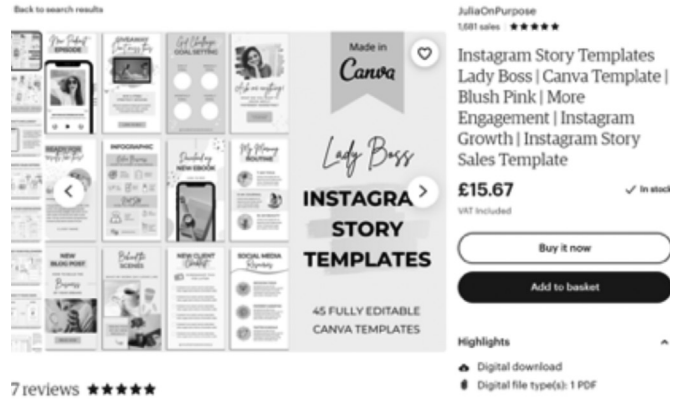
Back to search results

New Podcast Episode

Giveaway

Get Challenge Goal Setting

Ask me anything

Ready for

Infographic

Download my New Ebook

My Morning Routine

New Blog Post

Behind the Scenes

New Client Checklist

Social Media

Made in Canva

Lady Boss

INSTAGRA STORY TEMPLATES

45 FULLY EDITABLE CANVA TEMPLATES

7 reviews ★★★★★

JuliaOnPurpose
1,681 sales · ★★★★★

Instagram Story Templates Lady Boss | Canva Template | Blush Pink | More Engagement | Instagram Growth | Instagram Story Sales Template

£15.67

In stock

VAT included

Buy it now

Add to basket

Highlights

Digital download

Digital file type(s): 1 PDF